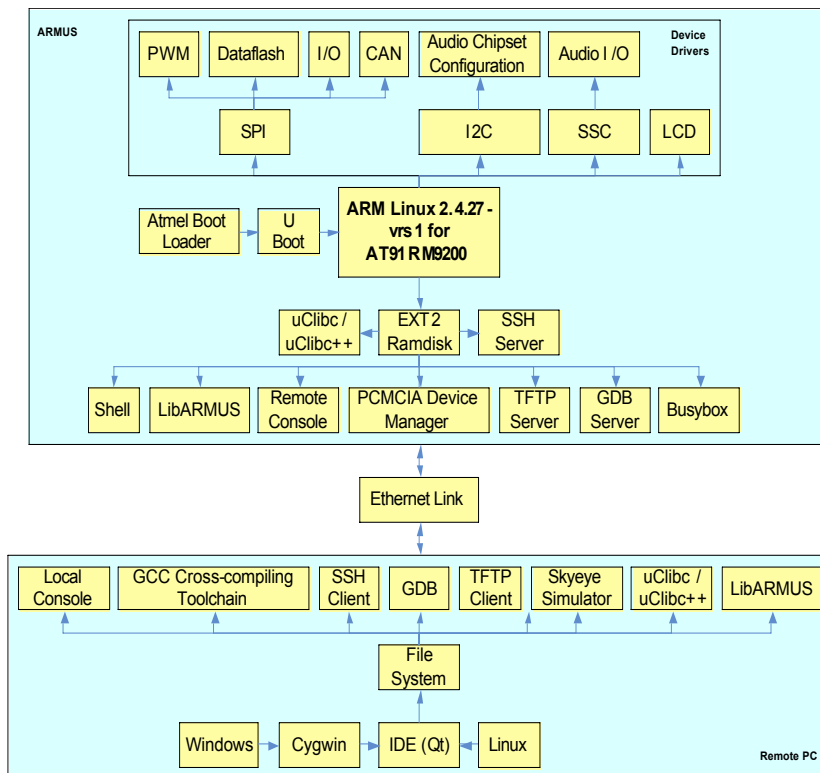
ARMUS

PWM
Dataflash
I/O
CAN
Audio Chipset Configuration
Audio I /O
Device Drivers

SPI
I2C
SSC
LCD

Atmel Boot Loader
U Boot
ARM Linux 2.4.27 - vrs 1 for AT91RM9200

uClibc / uClibc++
EXT 2 Ramdisk
SSH Server

Shell
LibARMUS
Remote Console
PCMCIA Device Manager
TFTP Server
GDB Server
Busybox

Ethernet Link

Local Console
GCC Cross-compiling Toolchain
SSH Client
GDB
TFTP Client
Skyeye Simulator
uClibc / uClibc++
LibARMUS

File System

Windows
Cygwin
IDE (Qt)
Linux

Remote PC